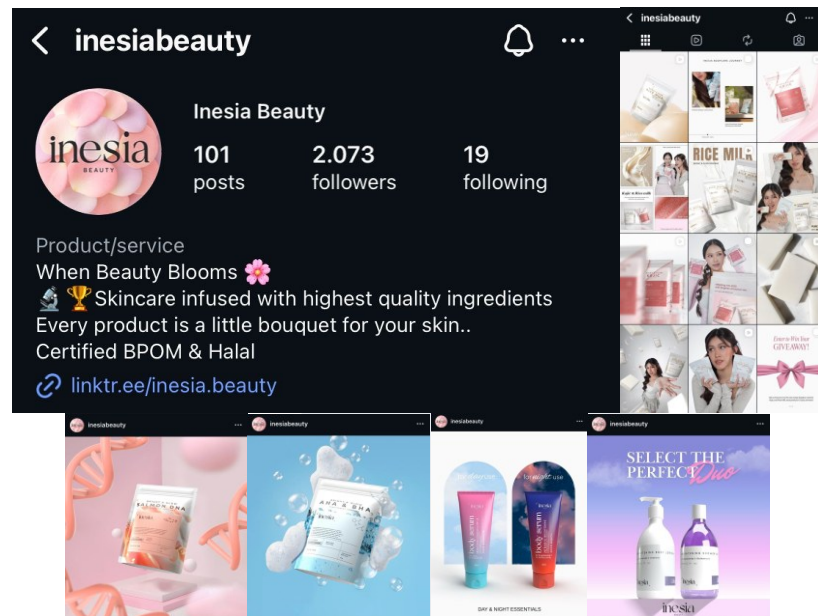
inesiabeauty

inesia BEAUTY

Inesia Beauty

101 posts

2.073 followers

19 following

Product/service
When Beauty Blooms 🌸
🔬🏆Skincare infused with highest quality ingredients
Every product is a little bouquet for your skin..
Certified BPOM & Halal

linktr.ee/inesia.beauty

inesiabeauty

RICE MILK

GIVEAWAY!

inesiabeauty

SALMON DNA

inesiabeauty

AHA & BHA

inesiabeauty

body serum

body serum

DAY & NIGHT ESSENTIALS

inesiabeauty

SELECT THE PERFECT Duo

inesia